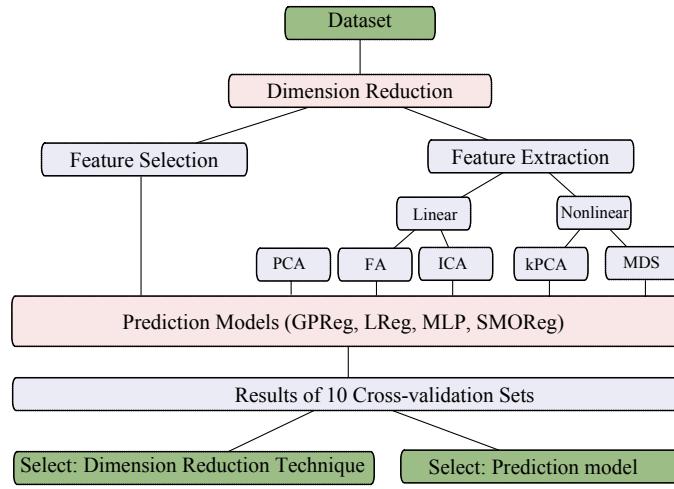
Dataset

Dimension Reduction

Feature Selection

Feature Extraction

Linear

Nonlinear

PCA

FA

ICA

kPCA

MDS

Prediction Models (GPReg, LReg, MLP, SMOReg)

Results of 10 Cross-validation Sets

Select: Dimension Reduction Technique

Select: Prediction model